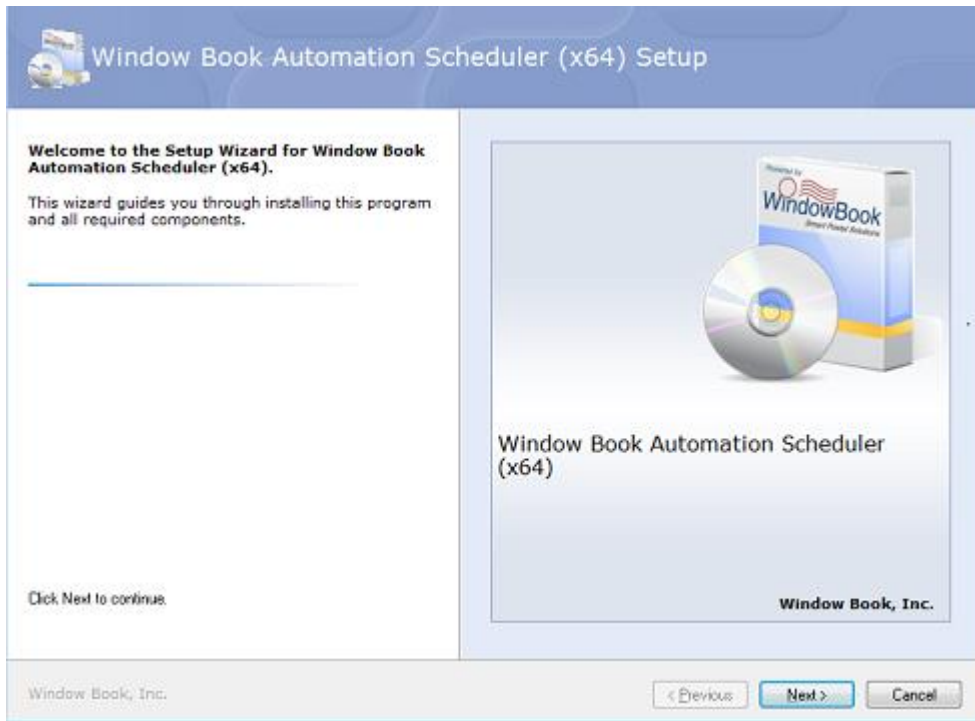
Window Book Automation Scheduler (x64) Setup

Welcome to the Setup Wizard for Window Book Automation Scheduler (x64).

This wizard guides you through installing this program and all required components.

Click Next to continue.

Powered by
WindowBook
Smart Postal Solutions

Window Book Automation Scheduler (x64)

Window Book, Inc.

Window Book, Inc.

< Previous

Next >

Cancel